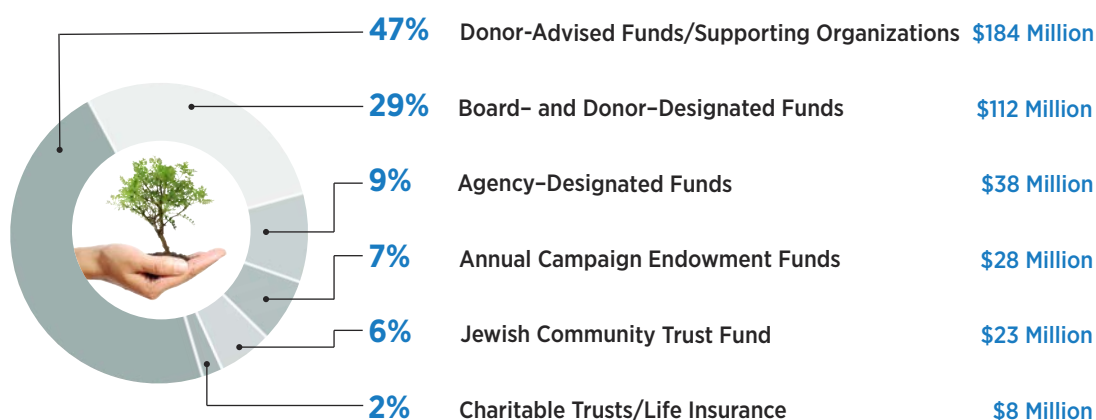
| | | |
|---|---|---|
| 47% | Donor-Advised Funds/Supporting Organizations | $184 Million |
| 29% | Board– and Donor–Designated Funds | $112 Million |
| 9% | Agency–Designated Funds | $38 Million |
| 7% | Annual Campaign Endowment Funds | $28 Million |
| 6% | Jewish Community Trust Fund | $23 Million |
| 2% | Charitable Trusts/Life Insurance | $8 Million |